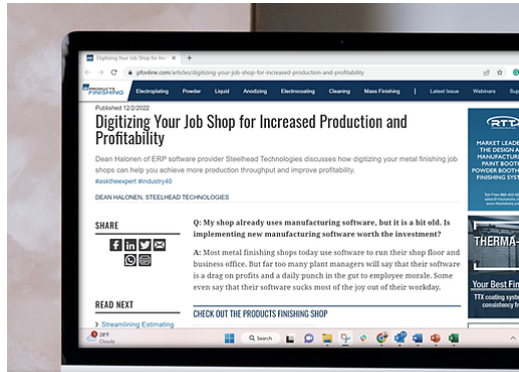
Digitizing Your Job Shop for In ×

pfonline.com/articles/digitizing-your-job-shop-for-increased-production-and-profitability

PRODUCTS FINISHING Electroplating Powder Liquid Anodizing Electrocoating Cleaning Mass Finishing Latest Issue Webinars Sup

Published 12/2/2022

Digitizing Your Job Shop for Increased Production and Profitability

Dean Halonen of ERP software provider Steelhead Technologies discusses how digitizing your metal finishing job shops can help you achieve more production throughput and improve profitability.

#asktheexpert #industry40

DEAN HALONEN, STEELHEAD TECHNOLOGIES

SHARE

Q: My shop already uses manufacturing software, but it is a bit old. Is implementing new manufacturing software worth the investment?

A: Most metal finishing shops today use software to run their shop floor and business office. But far too many plant managers will say that their software is a drag on profits and a daily punch in the gut to employee morale. Some even say that their software sucks most of the joy out of their workday.

READ NEXT

Streamlining Estimating

CHECK OUT THE PRODUCTS FINISHING SHOP

RTT

MARKET LEADE THE DESIGN A MANUFACTUR PAINT BOOTH POWDER BOOTH FINISHING SYSTE

THERMA-

Your Best Fin

TTX coating syste consistency fo

28°F Cloudy

Search